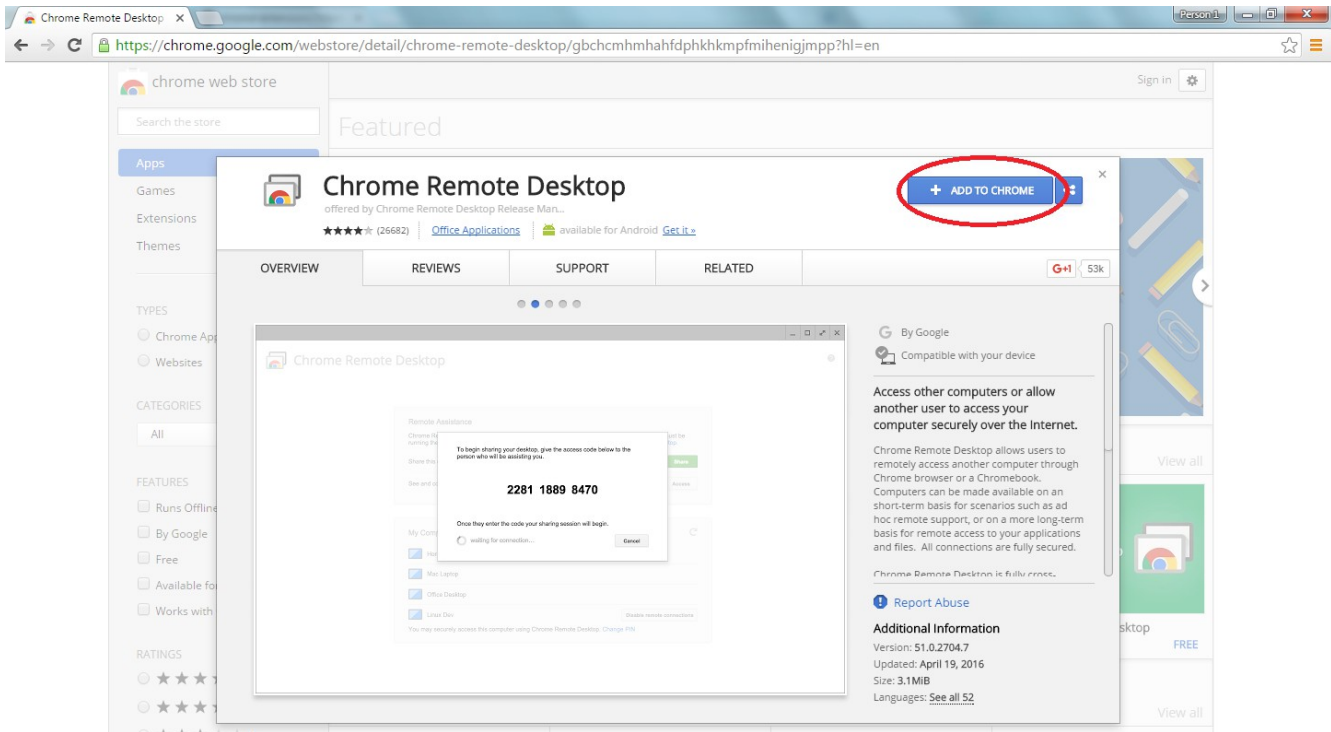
Chrome Remote Desktop ×

Person 1

https://chrome.google.com/webstore/detail/chrome-remote-desktop/gbchcmhmhahfdphkhkmpfmihenigjmpp?hl=en

chrome web store

Sign in

Search the store

Featured

Apps
Games
Extensions
Themes

TYPES
Chrome App
Websites

CATEGORIES
All

FEATURES
Runs Offline
By Google
Free
Available fo
Works with

RATINGS

Chrome Remote Desktop
offered by Chrome Remote Desktop Release Man...
★★★★ (26682) Office Applications available for Android Get it »

+ ADD TO CHROME

×

OVERVIEW | REVIEWS | SUPPORT | RELATED

G+1 53k

Chrome Remote Desktop

Remote Assistance

To begin sharing your desktop, give the access code below to the person who will be assisting you.

2281 1889 8470

Once they enter the code your sharing session will begin.

waiting for connection...

Cancel

Share

Access

My Computers

Mac Laptop

Office Desktop

Linux Dev

Disable remote connections

You may securely access this computer using Chrome Remote Desktop. Change PIN

By Google
Compatible with your device

Access other computers or allow another user to access your computer securely over the Internet.

Chrome Remote Desktop allows users to remotely access another computer through Chrome browser or a Chromebook. Computers can be made available on an short-term basis for scenarios such as ad hoc remote support, or on a more long-term basis for remote access to your applications and files. All connections are fully secured.

Chrome Remote Desktop is fully cross-

Report Abuse

Additional Information
Version: 51.0.2704.7
Updated: April 19, 2016
Size: 3.1MiB
Languages: See all 52

View all

sktop
FREE

View all